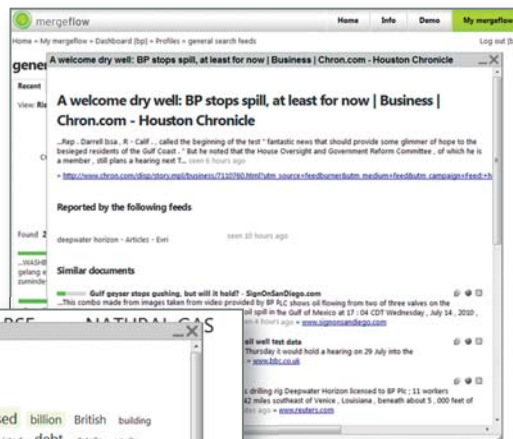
mergeflow

Home | Info | Demo | My mergeflow

Home » My mergeflow » Dashboard [bp] » Profiles » general search feeds

Log out [

gene

Recent

View: Ri

Found 2

...WASHI
gelang e
zuminde

A welcome dry well: BP stops spill, at least for now | Business | Chron.com - Houston Chronicle

A welcome dry well: BP stops spill, at least for now | Business | Chron.com - Houston Chronicle

...Rep . Darrell Issa , R - Calif ... called the beginning of the test " fantastic news that should provide some glimmer of hope to the besieged residents of the Gulf Coast . " But he noted that the House Oversight and Government Reform Committee , of which he is a member , still plans a hearing next T... seen 6 hours ago

» http://www.chron.com/disp/story.mpl/business/7110760.html?utm_source=feedburner&utm_medium=feed&utm_campaign=Feed:+h

Reported by the following feeds

deepwater horizon - Articles - Evri

seen 10 hours ago

Similar documents

Gulf geyser stops gushing, but will it hold? - SignOnSanDiego.com

...This combo made from images taken from video provided by BP PLC shows oil flowing from two of three valves on the oil spill in the Gulf of Mexico at 17 : 04 CDT Wednesday , July 14 , 2010 , 4 hours ago » www.signonsandiego.com

oil well test data
Thursday it would hold a hearing on 29 July into the
» www.bbc.co.uk

drilling rig Deepwater Horizon licensed to BP Plc ; 11 workers
42 miles southeast of Venice , Louisiana , beneath about 5 , 000 feet of
ago » www.reuters.com

RSE NATURAL GAS

sed billion British building
debt